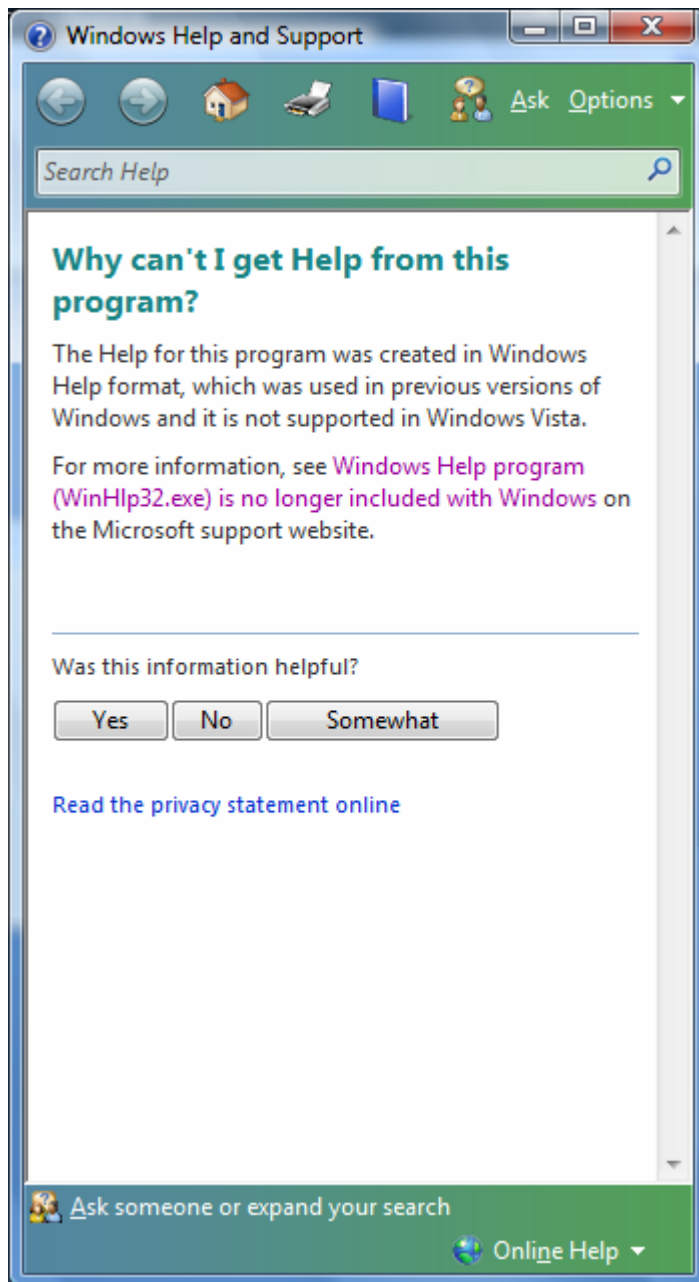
Windows Help and Support

Ask Options

Search Help

Why can't I get Help from this program?

The Help for this program was created in Windows Help format, which was used in previous versions of Windows and it is not supported in Windows Vista.

For more information, see Windows Help program (WinHlp32.exe) is no longer included with Windows on the Microsoft support website.

Was this information helpful?

Yes No Somewhat

Read the privacy statement online

Ask someone or expand your search

Online Help